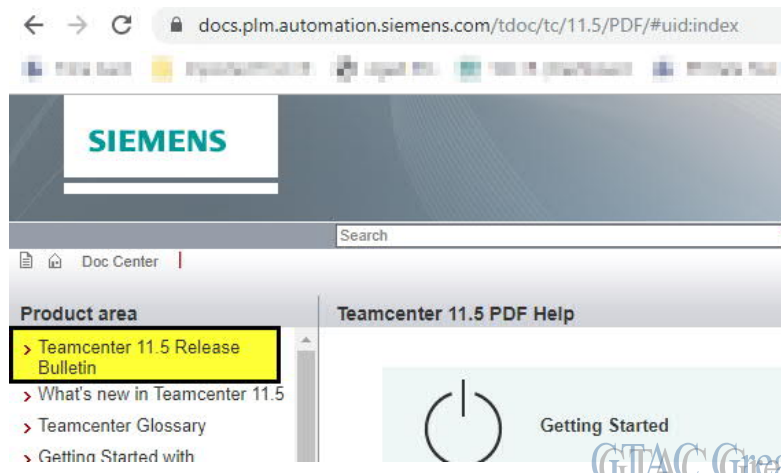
docs.plm.automation.siemens.com/tdoc/tc/11.5/PDF/#uid:index

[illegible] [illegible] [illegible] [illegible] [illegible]

SIEMENS

Search

Doc Center

Product area

Teamcenter 11.5 PDF Help

> Teamcenter 11.5 Release Bulletin

> What's new in Teamcenter 11.5

> Teamcenter Glossary

> Getting Started with

Getting Started

GTAC Gre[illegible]